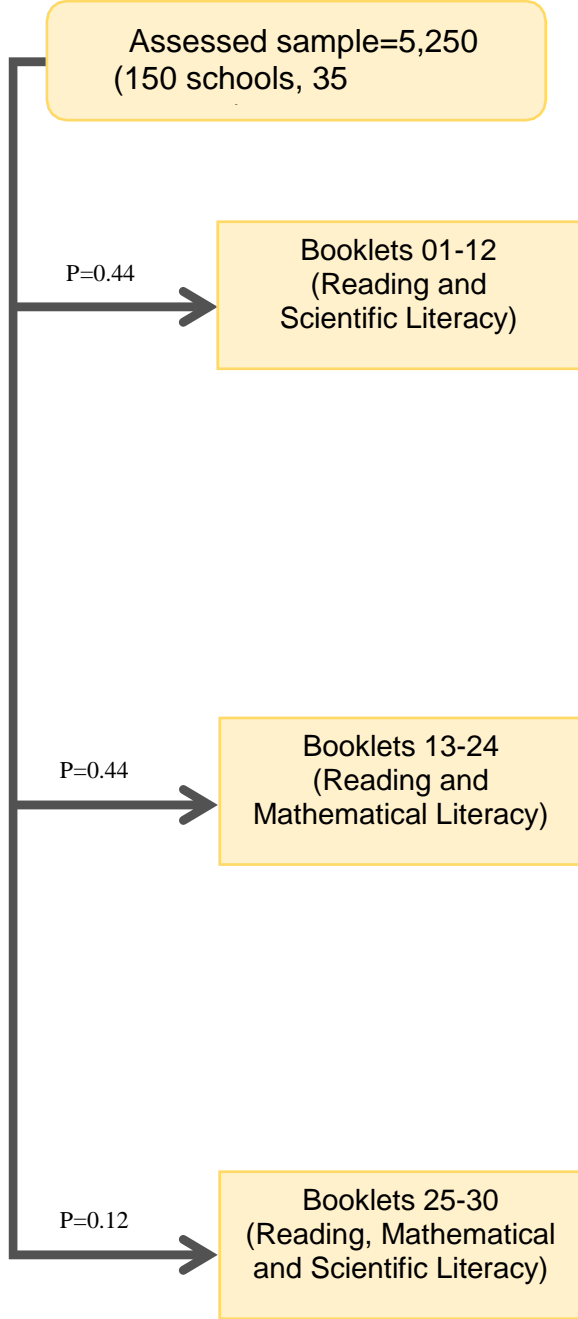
Assessed sample=5,250
(150 schools, 35

P=0.44

Booklets 01-12
(Reading and Scientific Literacy)

P=0.44

Booklets 13-24
(Reading and Mathematical Literacy)

P=0.12

Booklets 25-30
(Reading, Mathematical and Scientific Literacy)